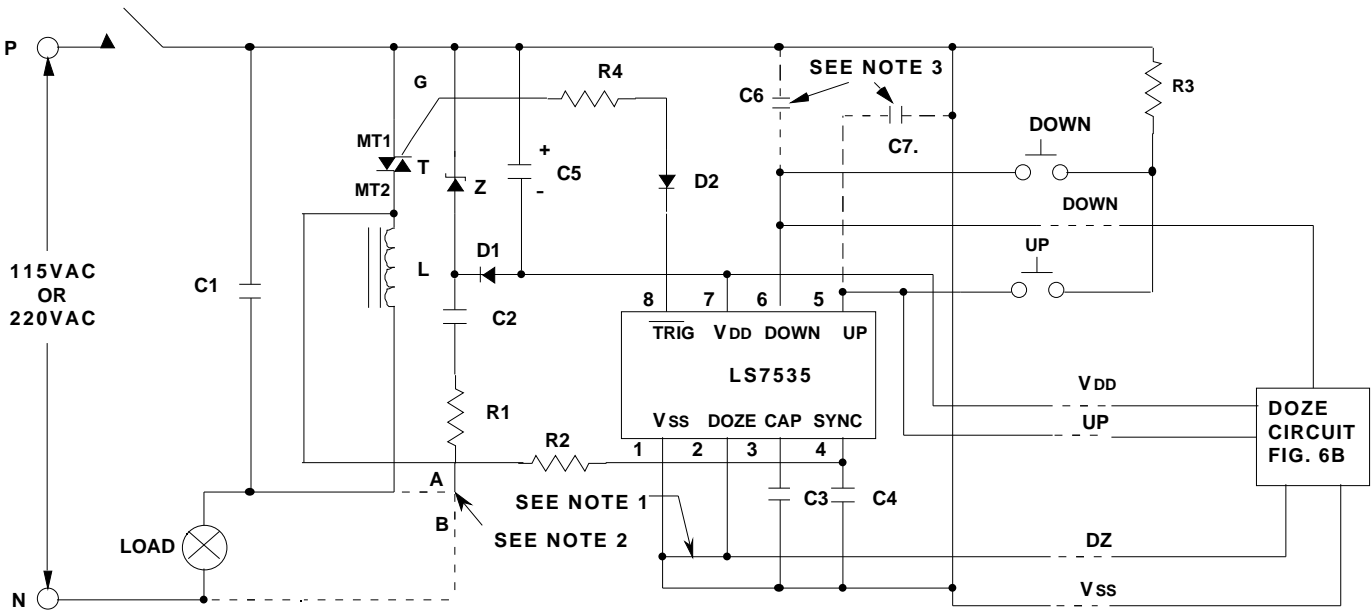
P

N

115VAC
OR
220VAC

C1

LOAD

MT1
MT2
G
T

L

Z

C5
+
-

R4

D2

D1

C2

R1

R2

A
B

SEE NOTE 2

SEE NOTE 1

C6

SEE NOTE 3

C7.

R3

DOWN

DOWN

UP

8 7 6 5

$\overline{TRIG}$ V DD DOWN UP

LS7535

V SS DOZE CAP SYNC

1 2 3 4

C3 C4

V DD

UP

DZ

V SS

DOZE
CIRCUIT
FIG. 6B